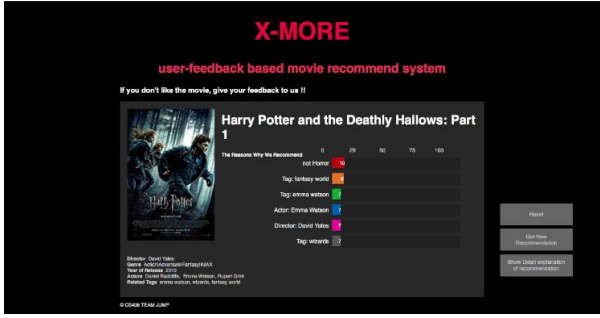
X-MORE

user-feedback based movie recommend system

If you don't like the movie, give your feedback to us !!

Harry Potter and the Deathly Hallows: Part 1

The Reasons Why We Recommend

0 25 50 75 100

not Horror 10

Tag: fantasy world 8

Tag: emma watson 7

Actor: Emma Watson 7

Director: David Yates 7

Tag: wizards 7

Director: David Yates
Genre: Action|Adventure|Fantasy|IMAX
Year of Release: 2010
Actors: Daniel Radcliffe, Emma Watson, Rupert Grint
Related Tags: emma watson, wizards, fantasy world

Reset

Get New Recommendation

Show Detail explanation of recommendation

© CS408 TEAM JUMP